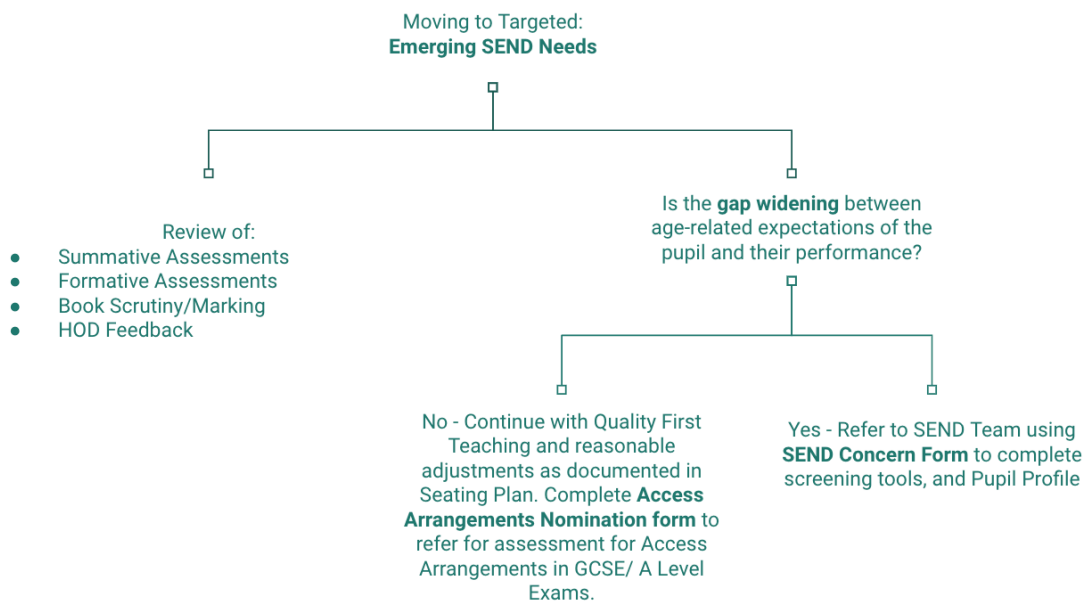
Moving to Targeted:
**Emerging SEND Needs**

Review of:
- Summative Assessments
- Formative Assessments
- Book Scrutiny/Marking
- HOD Feedback

Is the **gap widening** between age-related expectations of the pupil and their performance?

No - Continue with Quality First Teaching and reasonable adjustments as documented in Seating Plan. Complete **Access Arrangements Nomination form** to refer for assessment for Access Arrangements in GCSE/ A Level Exams.

Yes - Refer to SEND Team using **SEND Concern Form** to complete screening tools, and Pupil Profile